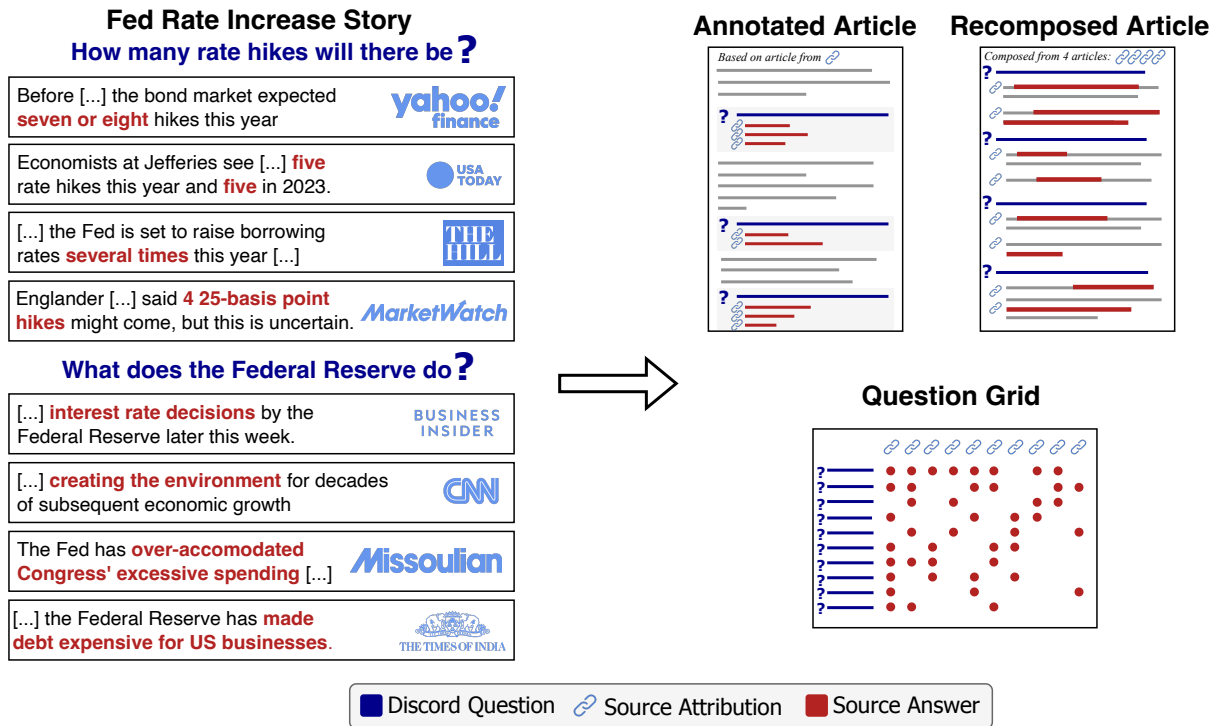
Fed Rate Increase Story

How many rate hikes will there be?

Before [...] the bond market expected seven or eight hikes this year

yahoo! finance

Economists at Jefferies see [...] five rate hikes this year and five in 2023.

USA TODAY

[...] the Fed is set to raise borrowing rates several times this year [...]

THE HILL

Englander [...] said 4 25-basis point hikes might come, but this is uncertain.

MarketWatch

What does the Federal Reserve do?

[...] interest rate decisions by the Federal Reserve later this week.

BUSINESS INSIDER

[...] creating the environment for decades of subsequent economic growth

CNN

The Fed has over-accomodated Congress' excessive spending [...]

Missoulian

[...] the Federal Reserve has made debt expensive for US businesses.

THE TIMES OF INDIA

Annotated Article

Based on article from

?

?

?

Recomposed Article

Composed from 4 articles:

?

?

?

?

Question Grid

?
?
?
?
?
?
?
?
?
?
?

Discord Question Source Attribution Source Answer